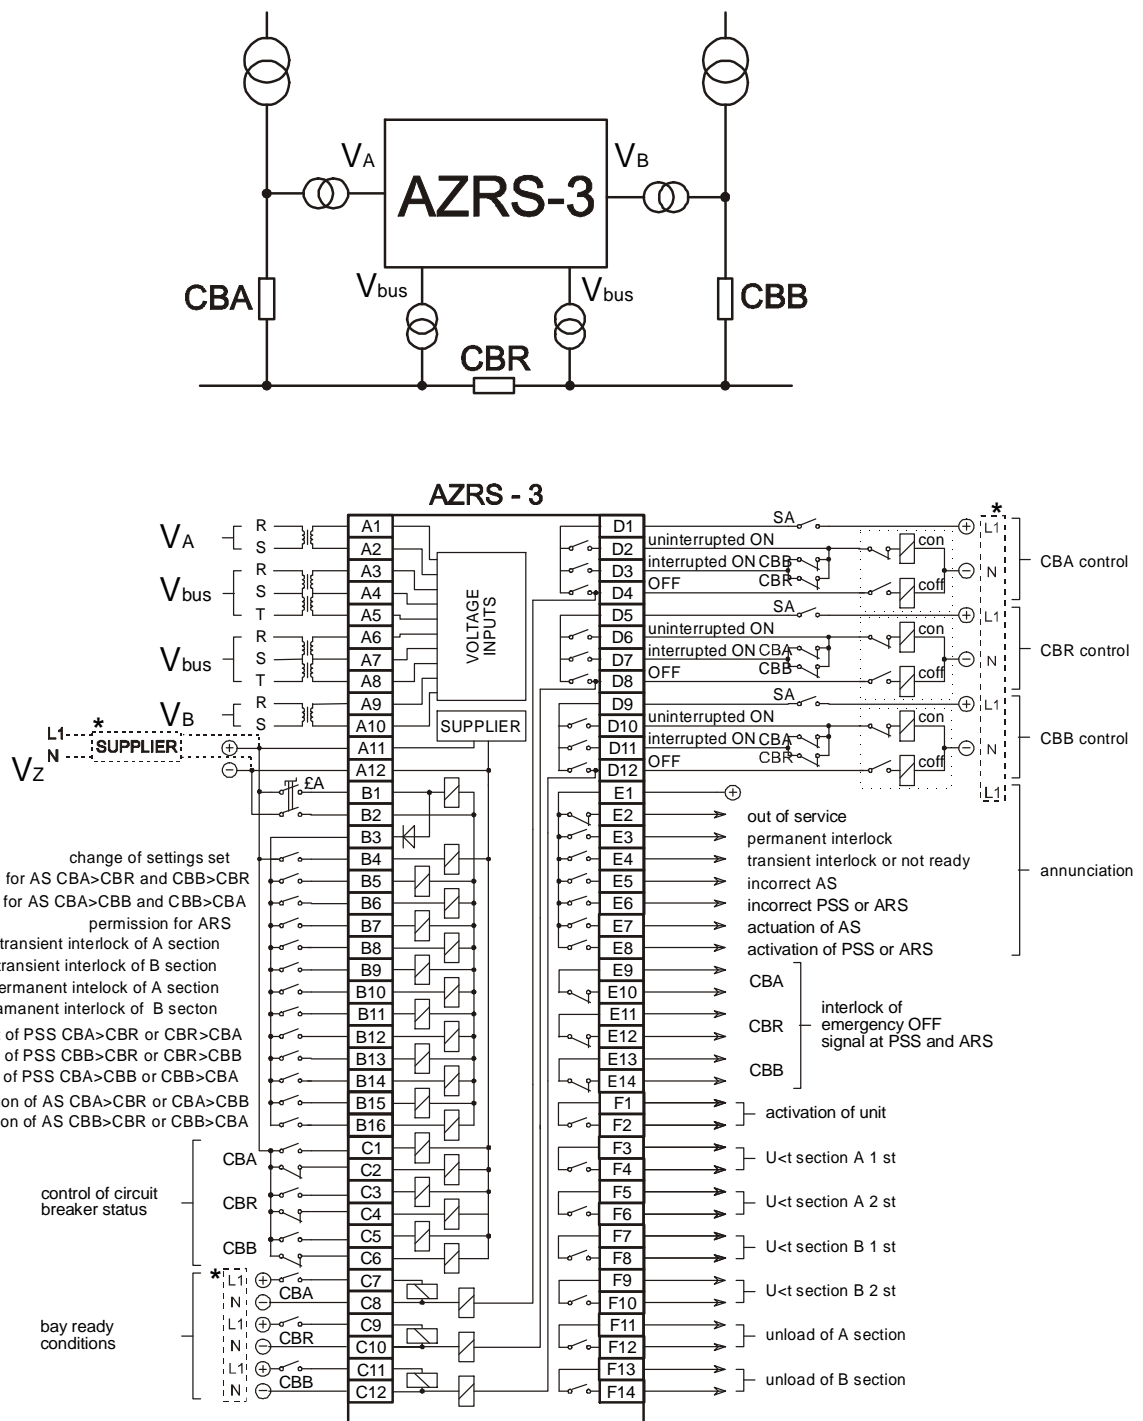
$V_A$ AZRS-3 $V_B$
CBA $V_{bus}$ $V_{bus}$ CBB
CBR

AZRS - 3

$V_A$ R S A1 A2
$V_{bus}$ R S T A3 A4 A5
$V_{bus}$ R S T A6 A7 A8
$V_B$ R S A9 A10
VOLTAGE INPUTS
SUPPLIER
L1 N * SUPPLIER $V_Z$ A11 A12
£A B1 B2 B3
change of settings set B4
for AS CBA>CBR and CBB>CBR B5
for AS CBA>CBB and CBB>CBA B6
permission for ARS B7
transient interlock of A section B8
transient interlock of B section B9
permanent intelock of A section B10
pemanent interlock of B secton B11
of PSS CBA>CBR or CBR>CBA B12
of PSS CBB>CBR or CBR>CBB B13
of PSS CBA>CBB or CBB>CBA B14
on of AS CBA>CBR or CBA>CBB B15
on of AS CBB>CBR or CBB>CBA B16
control of circuit breaker status CBA C1 C2 CBR C3 C4 CBB C5 C6
bay ready conditions * L1 N CBA C7 C8 L1 N CBR C9 C10 L1 N CBB C11 C12

D1 SA D2 uninterrupted ON D3 interrupted ON CBB CBR D4 OFF con coff L1 N * CBA control
D5 SA D6 uninterrupted ON D7 interrupted ON CBA CBB D8 OFF con coff L1 N CBR control
D9 SA D10 uninterrupted ON D11 interrupted ON CBA CBR D12 OFF con coff L1 N CBB control
L1
E1
E2 out of service
E3 permanent interlock
E4 transient interlock or not ready
E5 incorrect AS
E6 incorrect PSS or ARS
E7 actuation of AS
E8 activation of PSS or ARS
annunciation
E9 E10 CBA
E11 E12 CBR interlock of emergency OFF signal at PSS and ARS
E13 E14 CBB
F1 F2 activation of unit
F3 F4 U<t section A 1 st
F5 F6 U<t section A 2 st
F7 F8 U<t section B 1 st
F9 F10 U<t section B 2 st
F11 F12 unload of A section
F13 F14 unload of B section